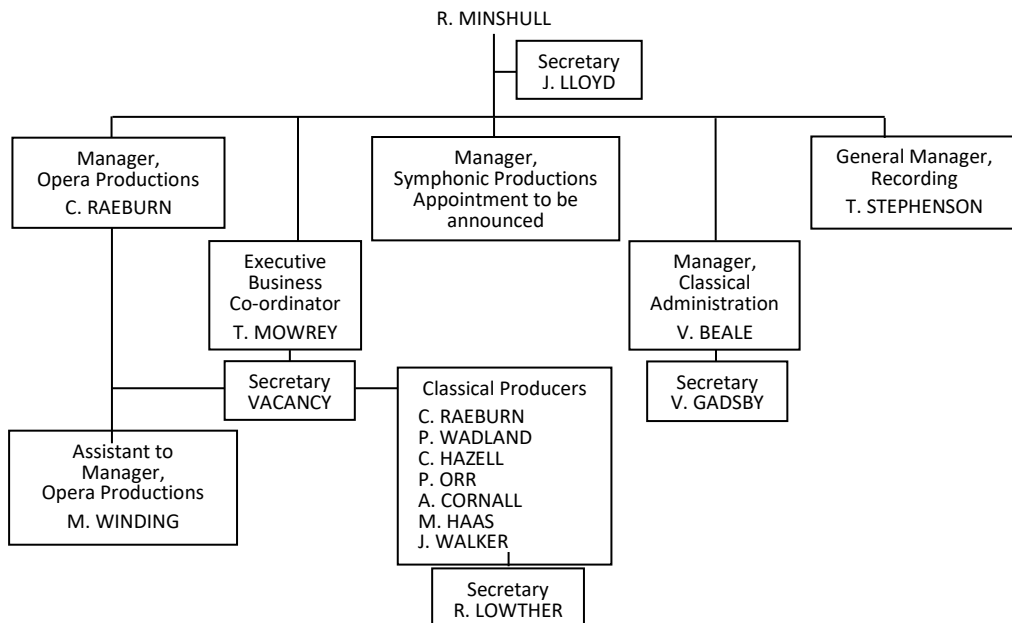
R. MINSHULL

Secretary
J. LLOYD

Manager,
Opera Productions
C. RAEBURN

Manager,
Symphonic Productions
Appointment to be announced

General Manager,
Recording
T. STEPHENSON

Executive
Business
Co-ordinator
T. MOWREY

Manager,
Classical
Administration
V. BEALE

Secretary
VACANCY

Classical Producers
C. RAEBURN
P. WADLAND
C. HAZELL
P. ORR
A. CORNALL
M. HAAS
J. WALKER

Secretary
V. GADSBY

Assistant to
Manager,
Opera Productions
M. WINDING

Secretary
R. LOWTHER